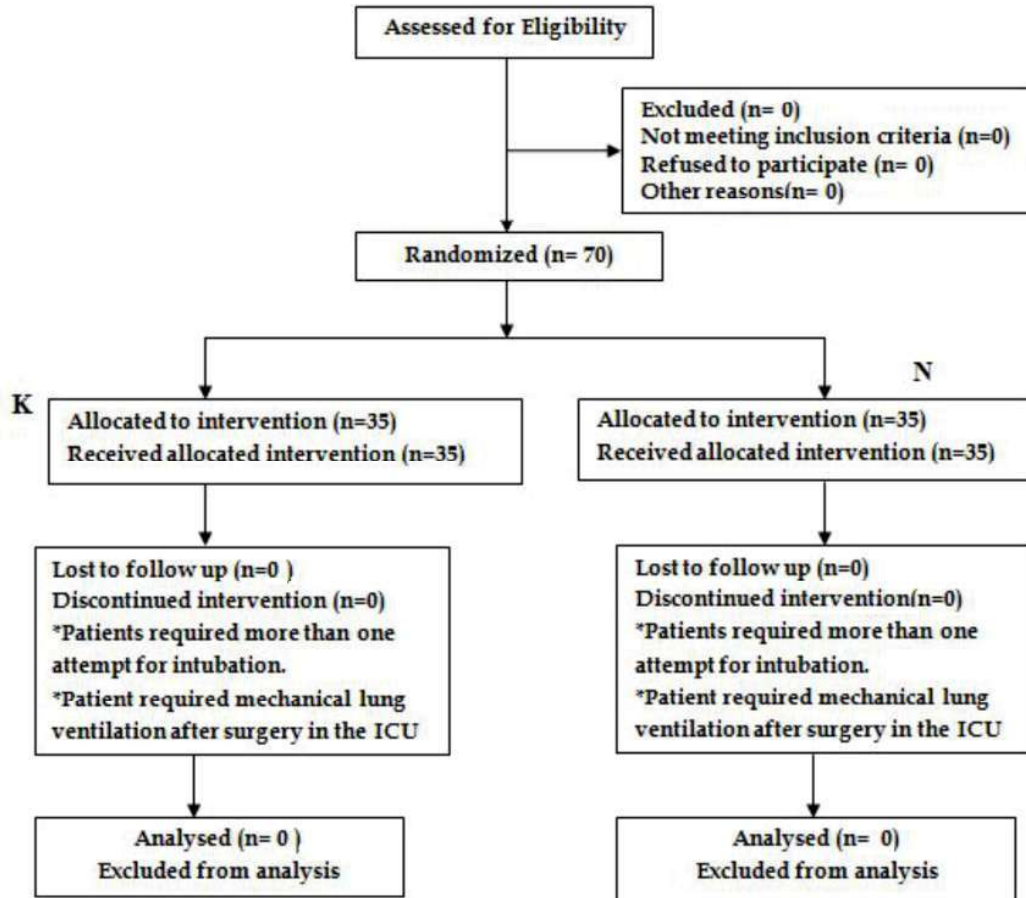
Assessed for Eligibility

Excluded (n= 0)
Not meeting inclusion criteria (n=0)
Refused to participate (n= 0)
Other reasons(n= 0)

Randomized (n= 70)

K

Allocated to intervention (n=35)
Received allocated intervention (n=35)

Lost to follow up (n=0 )
Discontinued intervention (n=0)
*Patients required more than one attempt for intubation.
*Patient required mechanical lung ventilation after surgery in the ICU

Analysed (n= 0 )
Excluded from analysis

N

Allocated to intervention (n=35)
Received allocated intervention (n=35)

Lost to follow up (n=0)
Discontinued intervention(n=0)
*Patients required more than one attempt for intubation.
*Patient required mechanical lung ventilation after surgery in the ICU

Analysed (n= 0)
Excluded from analysis